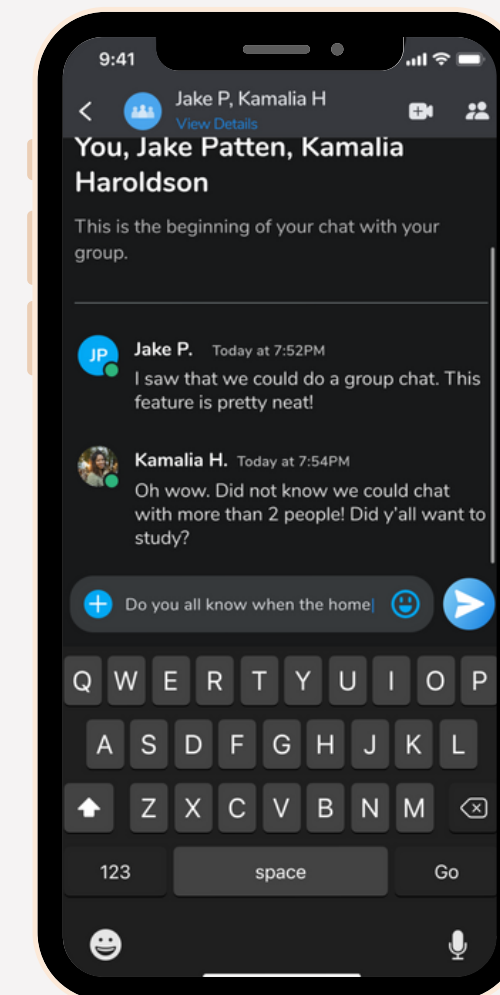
9:41

Jake P, Kamalia H
View Details

You, Jake Patten, Kamalia Haroldson

This is the beginning of your chat with your group.

JP
Jake P. Today at 7:52PM
I saw that we could do a group chat. This feature is pretty neat!

Kamalia H. Today at 7:54PM
Oh wow. Did not know we could chat with more than 2 people! Did y'all want to study?

Do you all know when the home

Q W E R T Y U I O P
A S D F G H J K L
Z X C V B N M
123 space Go